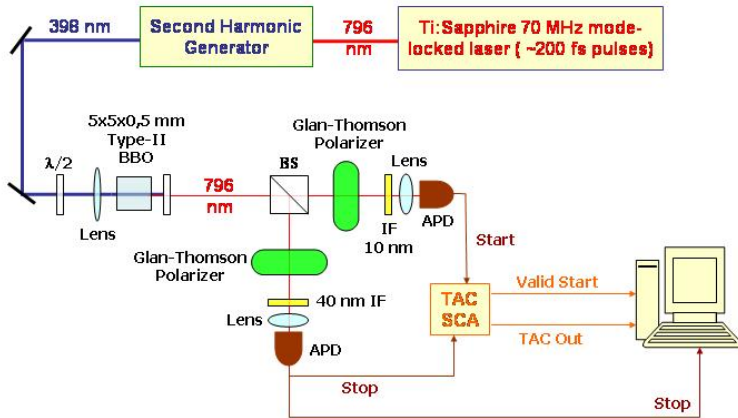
398 nm

Second Harmonic Generator

796 nm

Ti:Sapphire 70 MHz mode-locked laser ( ~200 fs pulses)

5x5x0,5 mm Type-II BBO

$\lambda/2$

Lens

796 nm

BS

Glan-Thomson Polarizer

Lens

IF 10 nm

APD

Start

Glan-Thomson Polarizer

40 nm IF

Lens

APD

TAC SCA

Valid Start

TAC Out

Stop

Stop